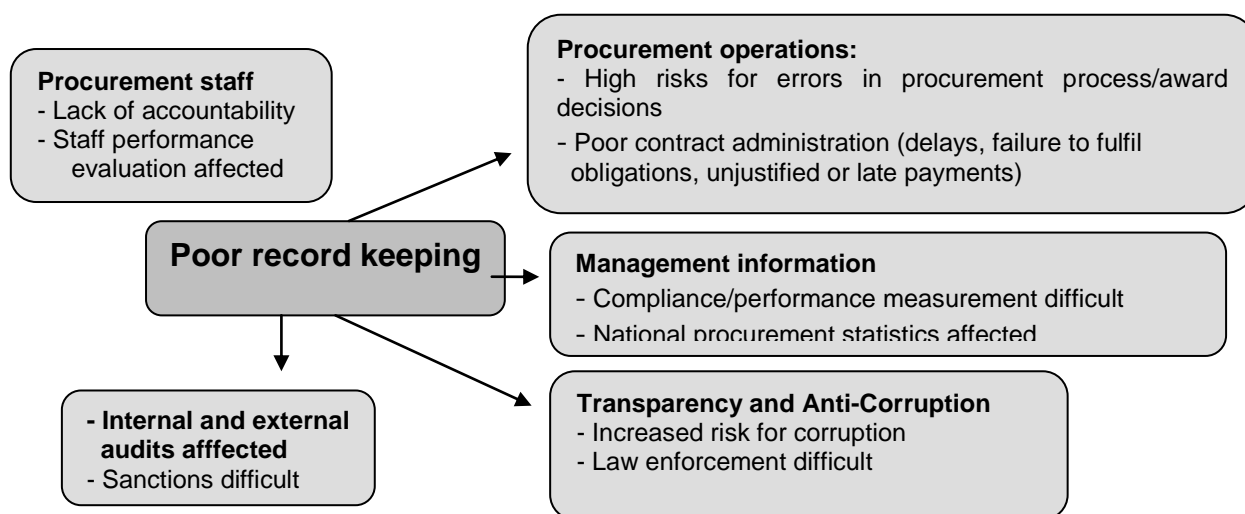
Procurement staff
- Lack of accountability
- Staff performance evaluation affected

Procurement operations:
- High risks for errors in procurement process/award decisions
- Poor contract administration (delays, failure to fulfil obligations, unjustified or late payments)

Poor record keeping

Management information
- Compliance/performance measurement difficult
- National procurement statistics affected

- Internal and external audits afffected
- Sanctions difficult

Transparency and Anti-Corruption
- Increased risk for corruption
- Law enforcement difficult